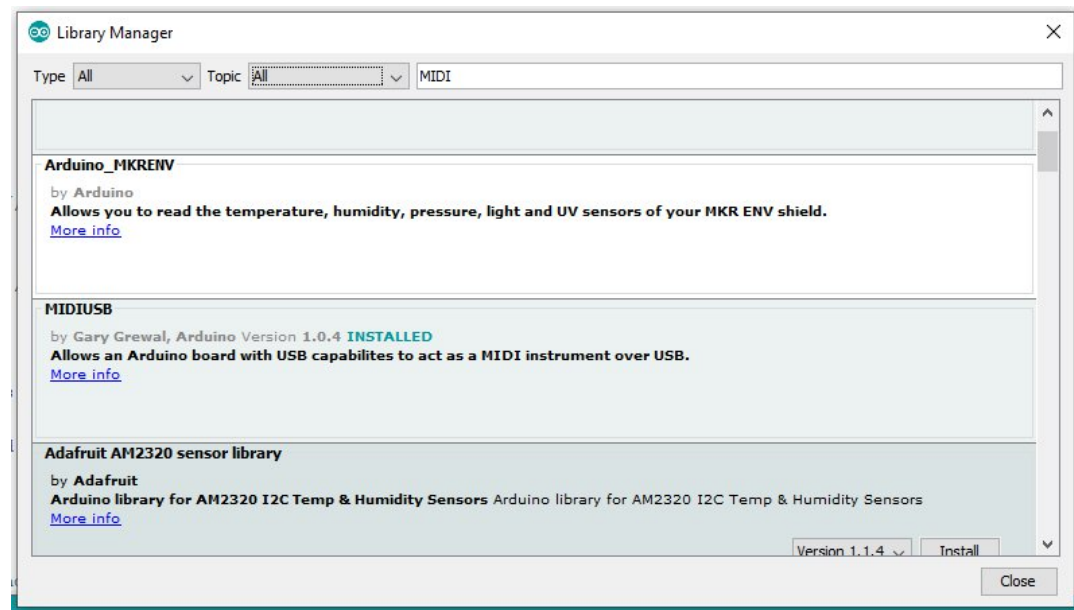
Library Manager

Type All Topic All MIDI

Arduino_MKRENV

by Arduino
Allows you to read the temperature, humidity, pressure, light and UV sensors of your MKR ENV shield.
More info

MIDIUSB

by Gary Grewal, Arduino Version 1.0.4 INSTALLED
Allows an Arduino board with USB capabilites to act as a MIDI instrument over USB.
More info

Adafruit AM2320 sensor library

by Adafruit
Arduino library for AM2320 I2C Temp & Humidity Sensors Arduino library for AM2320 I2C Temp & Humidity Sensors
More info

Version 1.1.4 Install

Close